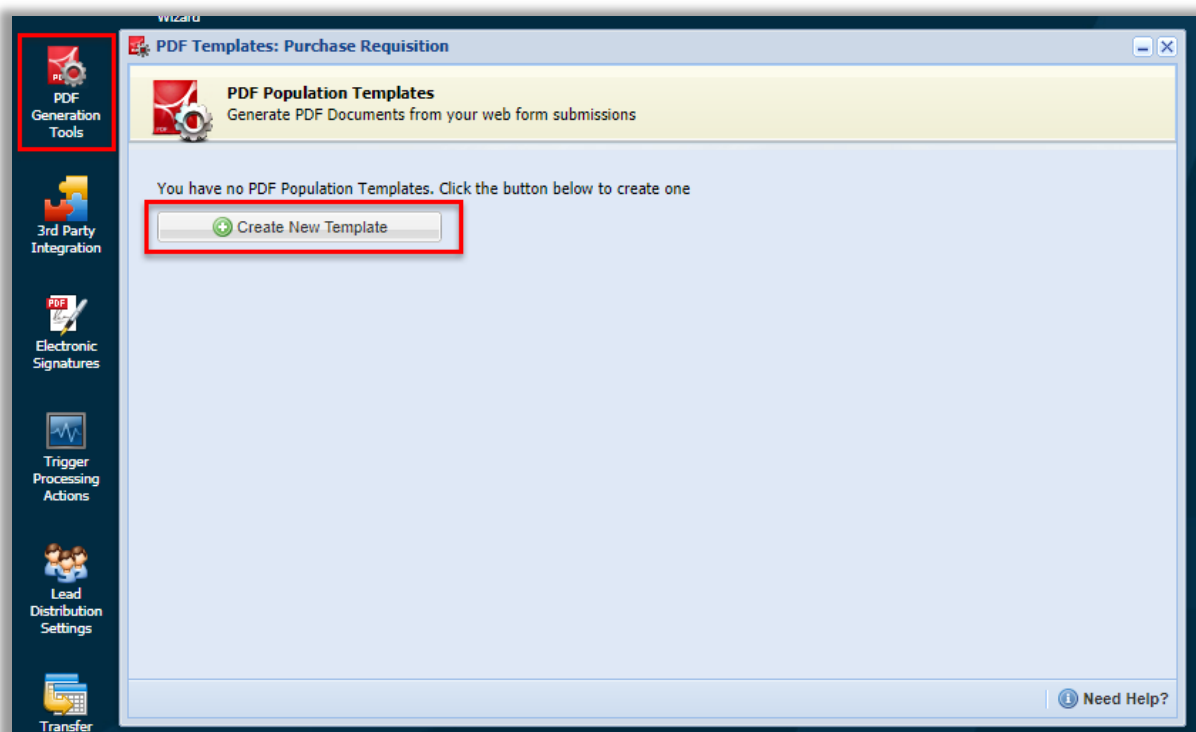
Wizard

PDF Generation Tools

3rd Party Integration

PDF

Electronic Signatures

Trigger Processing Actions

Lead Distribution Settings

Transfer

PDF Templates: Purchase Requisition

PDF Population Templates
Generate PDF Documents from your web form submissions

You have no PDF Population Templates. Click the button below to create one

Create New Template

Need Help?